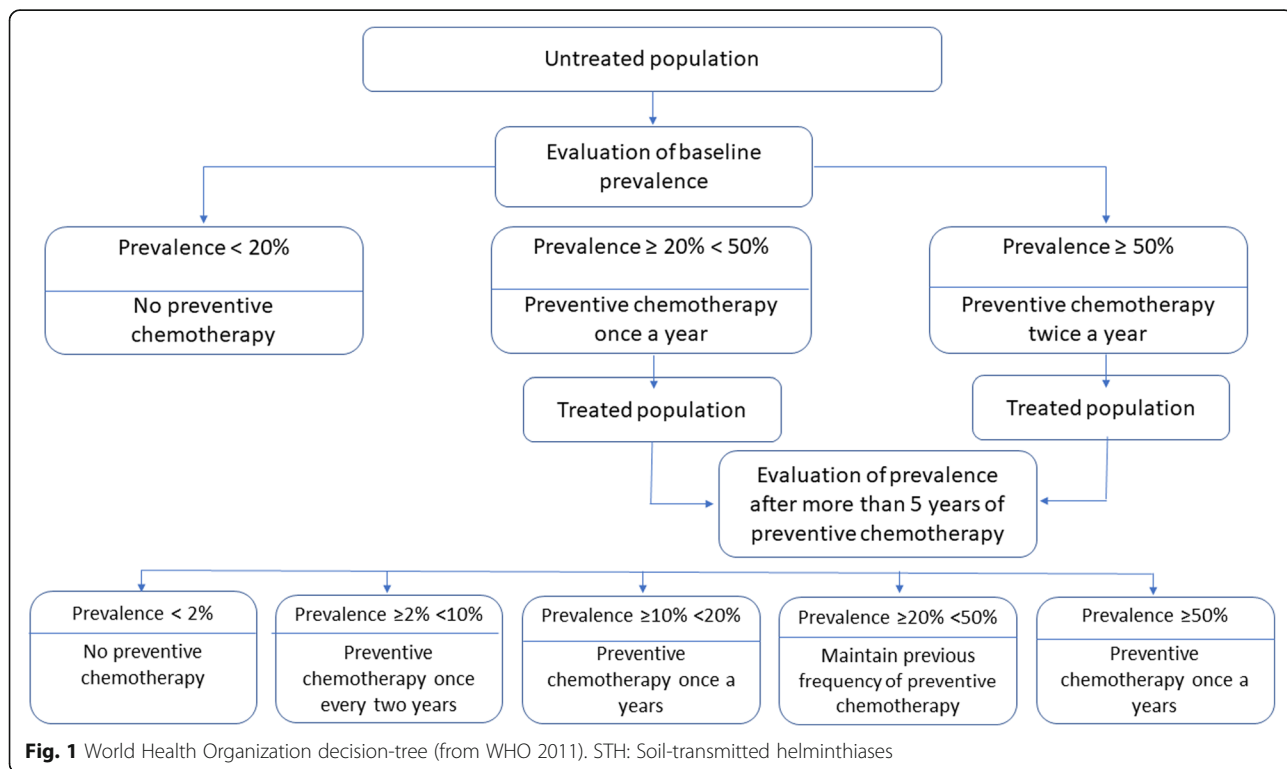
Untreated population

Evaluation of baseline prevalence

Prevalence < 20%

No preventive chemotherapy

Prevalence ≥ 20% < 50%

Preventive chemotherapy once a year

Prevalence ≥ 50%

Preventive chemotherapy twice a year

Treated population

Treated population

Evaluation of prevalence after more than 5 years of preventive chemotherapy

Prevalence < 2%

No preventive chemotherapy

Prevalence ≥2% <10%

Preventive chemotherapy once every two years

Prevalence ≥10% <20%

Preventive chemotherapy once a years

Prevalence ≥20% <50%

Maintain previous frequency of preventive chemotherapy

Prevalence ≥50%

Preventive chemotherapy once a years

**Fig. 1** World Health Organization decision-tree (from WHO 2011). STH: Soil-transmitted helminthiases